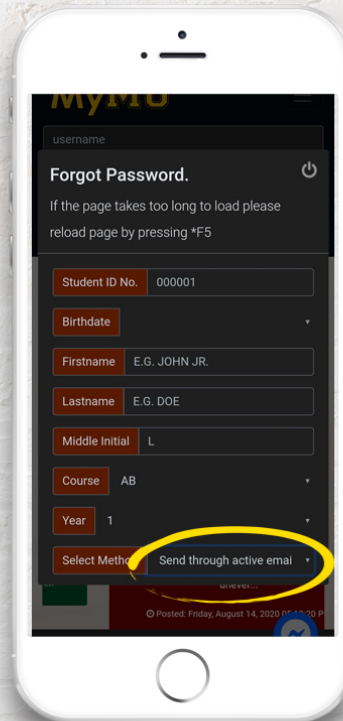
MyMU

username

Forgot Password.

If the page takes too long to load please reload page by pressing *F5

Student ID No. 000001

Birthdate

Firstname E.G. JOHN JR.

Lastname E.G. DOE

Middle Initial L

Course AB

Year 1

Select Metho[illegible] Send through active emai

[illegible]

Posted: Friday, August 14, 2020 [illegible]